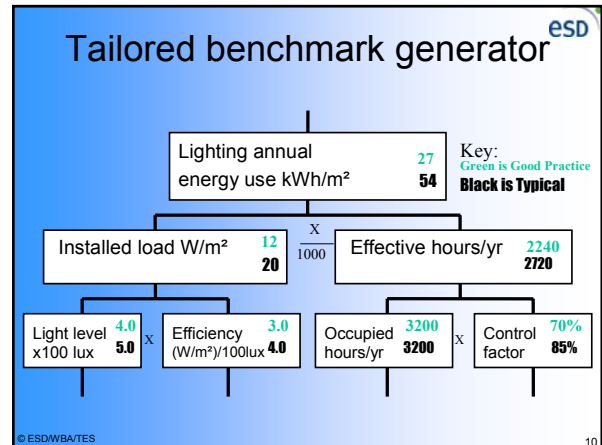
esd

Tailored benchmark generator

Lighting annual energy use kWh/m² 27 54

Key:
Green is Good Practice
Black is Typical

Installed load W/m² 12 20

$\frac{X}{1000}$

Effective hours/yr 2240 2720

Light level x100 lux 4.0 5.0

X

Efficiency (W/m²)/100lux 3.0 4.0

Occupied hours/yr 3200 3200

X

Control factor 70% 85%

© ESD/WBA/TES

10